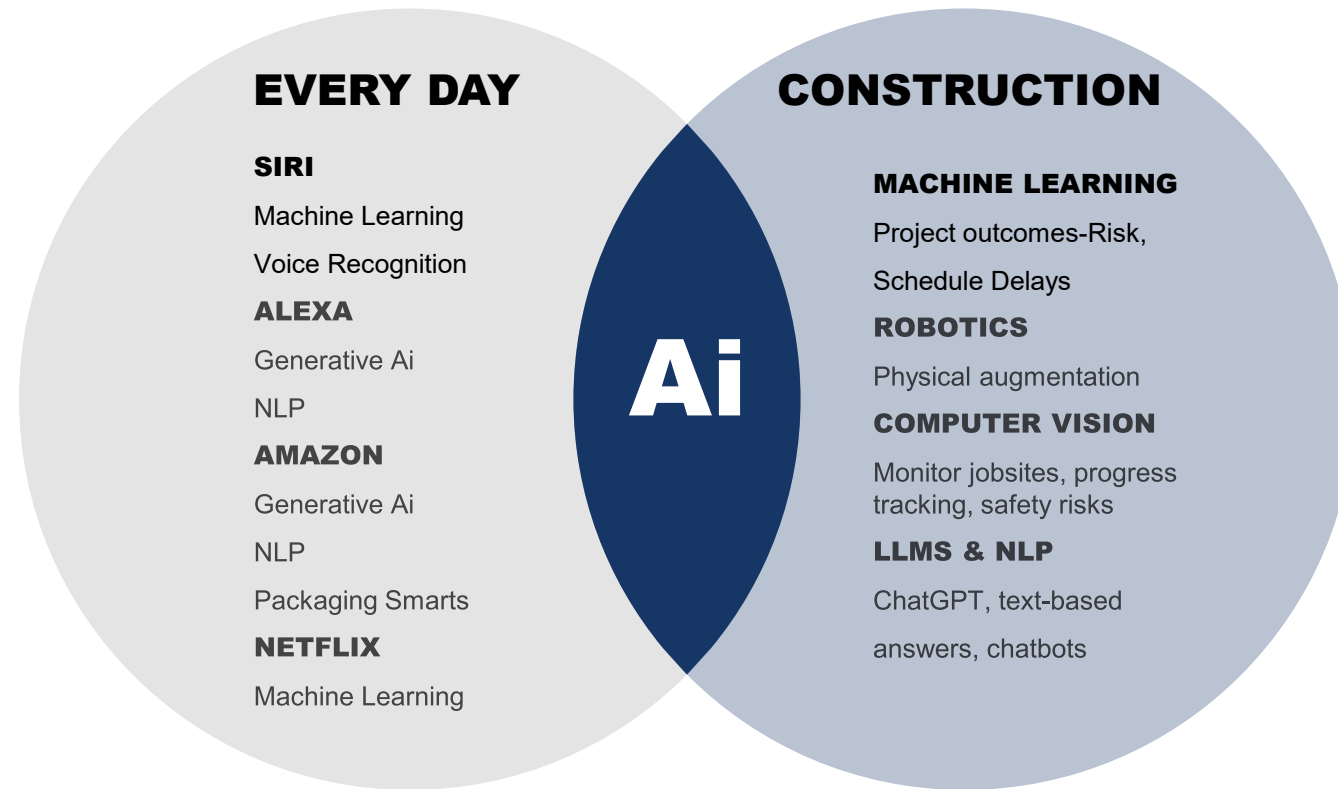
EVERY DAY

SIRI

Machine Learning

Voice Recognition

ALEXA

Generative Ai

NLP

AMAZON

Generative Ai

NLP

Packaging Smarts

NETFLIX

Machine Learning

Ai

CONSTRUCTION

MACHINE LEARNING

Project outcomes-Risk,

Schedule Delays

ROBOTICS

Physical augmentation

COMPUTER VISION

Monitor jobsites, progress tracking, safety risks

LLMS & NLP

ChatGPT, text-based

answers, chatbots